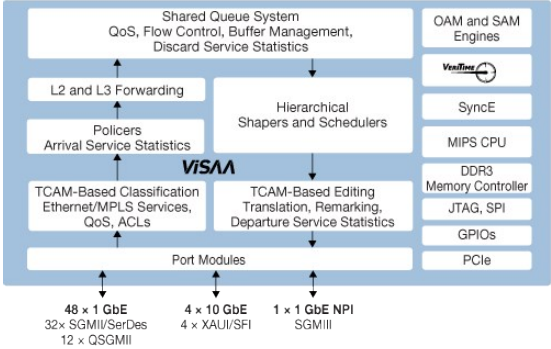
Shared Queue System
QoS, Flow Control, Buffer Management, Discard Service Statistics

L2 and L3 Forwarding

Policers
Arrival Service Statistics

ViSAA

TCAM-Based Classification
Ethernet/MPLS Services, QoS, ACLs

Hierarchical
Shapers and Schedulers

TCAM-Based Editing
Translation, Remarking, Departure Service Statistics

Port Modules

OAM and SAM Engines

VeriTime

SyncE

MIPS CPU

DDR3
Memory Controller

JTAG, SPI

GPIOs

PCIe

48 × 1 GbE
32× SGMII/SerDes
12 × QSGMII

4 × 10 GbE
4 × XAUI/SFI

1 × 1 GbE NPI
SGMIII